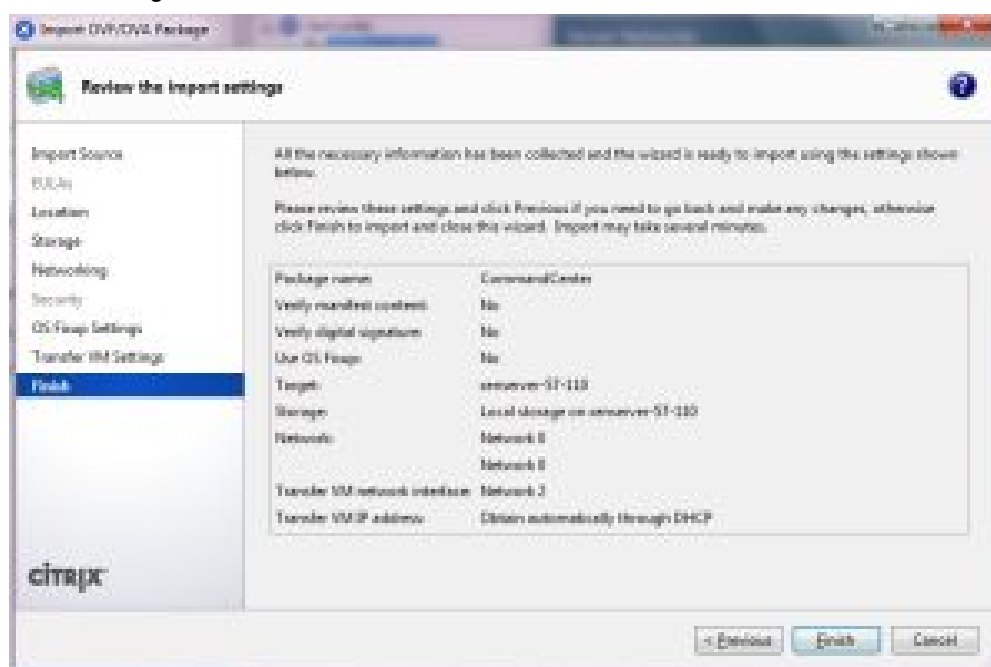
Import OVF/OVA Package

Review the import settings

Import Source
EULAs
Location
Storage
Networking
Security
OS Fixup Settings
Transfer VM Settings
Finish

All the necessary information has been collected and the wizard is ready to import using the settings shown below.

Please review these settings and click Previous if you need to go back and make any changes, otherwise click Finish to import and close this wizard. Import may take several minutes.

| | |
|---|---|
| Package name: | CommandCenter |
| Verify manifest content: | No |
| Verify digital signature: | No |
| Use OS Fixup: | No |
| Target: | xenserver-ST-110 |
| Storage: | Local storage on xenserver-ST-110 |
| Network: | Network 0 |
| | Network 0 |
| Transfer VM network interface: | Network 2 |
| Transfer VM IP address: | Obtain automatically through DHCP |

citrix

< Previous | Finish | Cancel